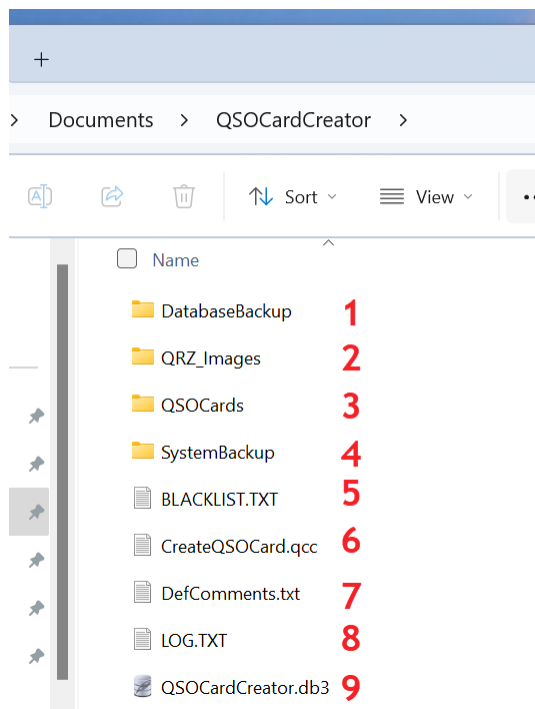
+

> Documents > QSOCardCreator >

Sort View

Name

DatabaseBackup 1

QRZ_Images 2

QSOCards 3

SystemBackup 4

BLACKLIST.TXT 5

CreateQSOCard.qcc 6

DefComments.txt 7

LOG.TXT 8

QSOCardCreator.db3 9